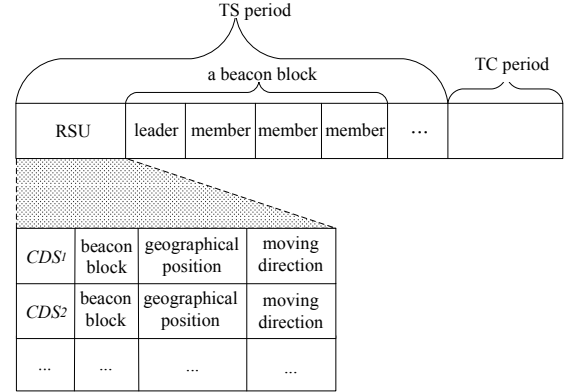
TS period

a beacon block

TC period

| RSU | leader | member | member | member | ... | |
|---|---|---|---|---|---|---|

| $CDS_1$ | beacon block | geographical position | moving direction |
|---|---|---|---|
| $CDS_2$ | beacon block | geographical position | moving direction |
| ... | ... | ... | ... |